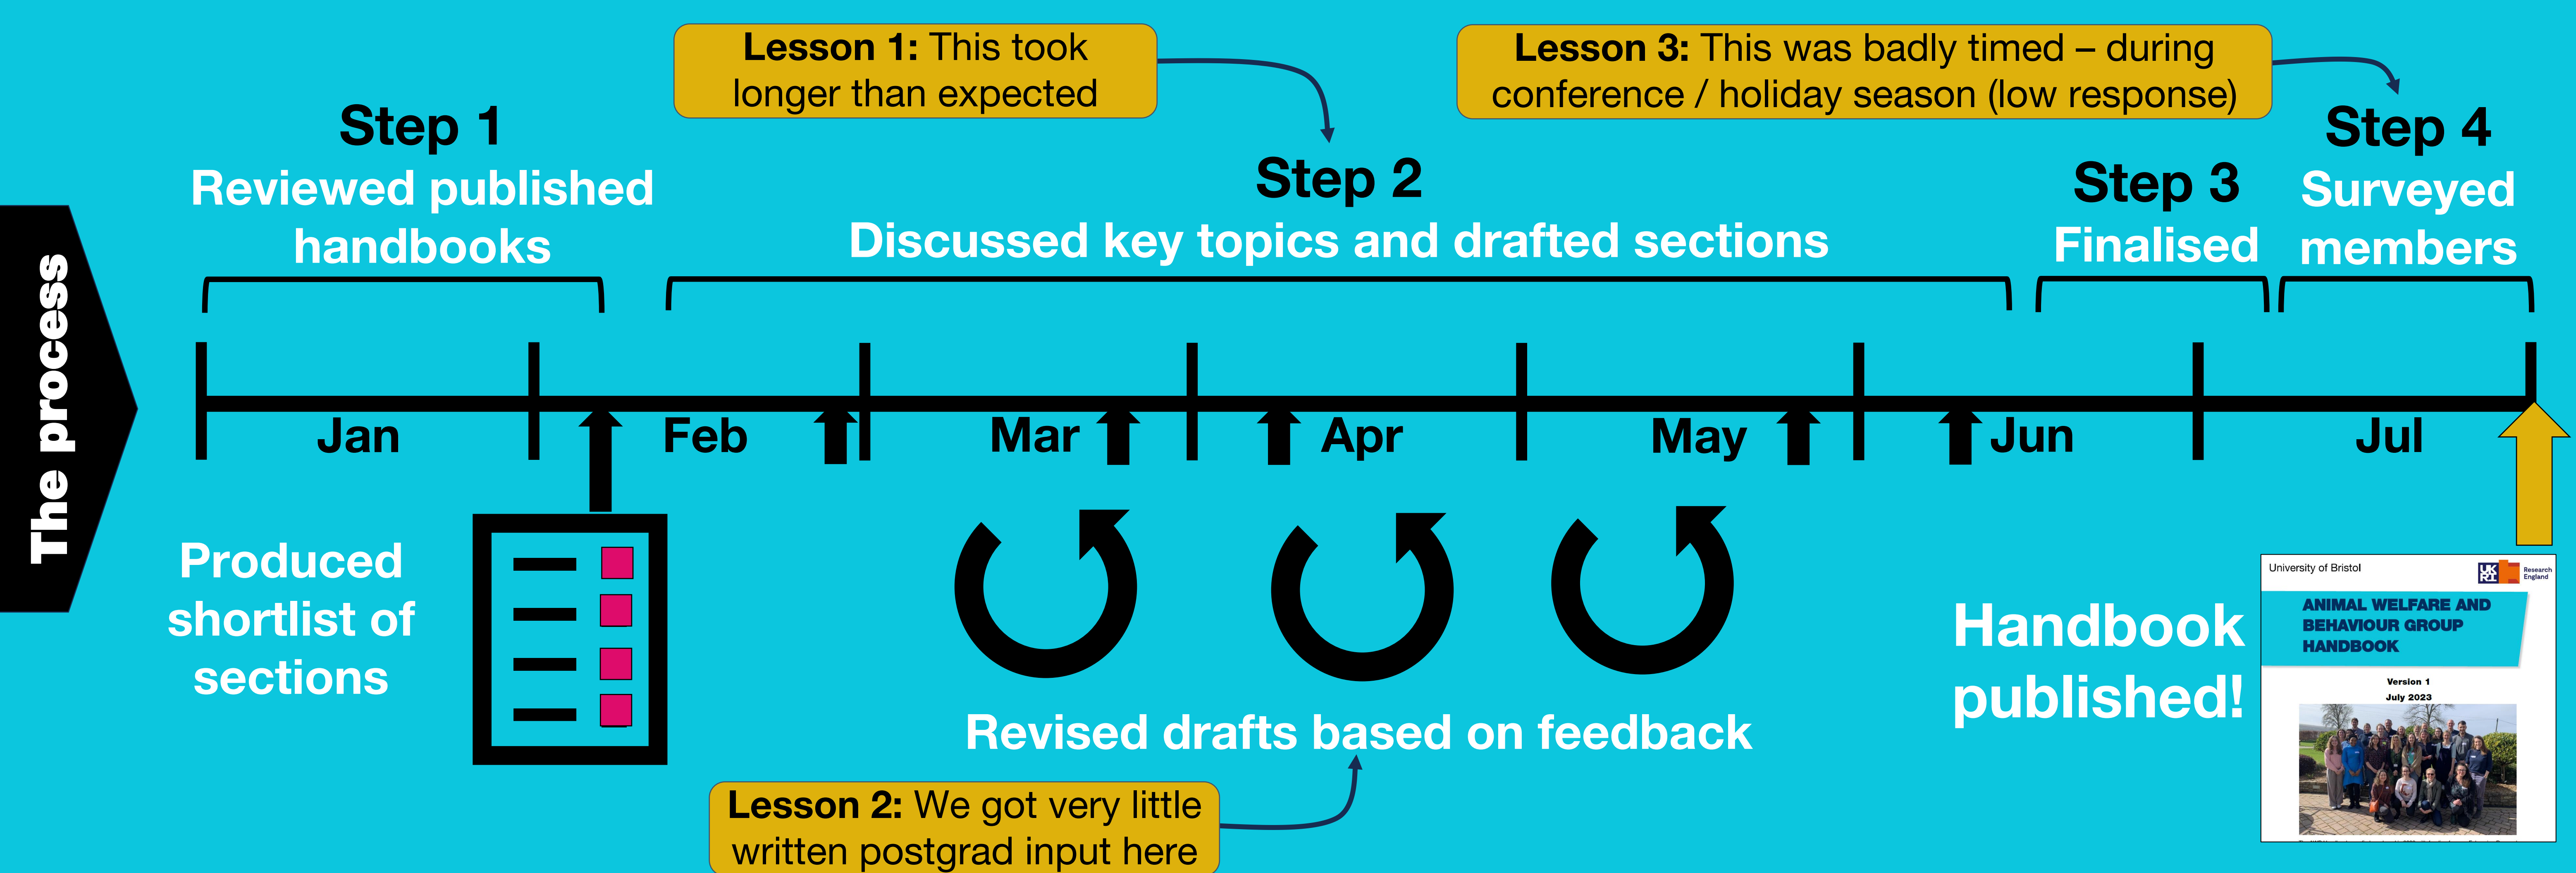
The process

Lesson 1: This took longer than expected

Lesson 3: This was badly timed – during conference / holiday season (low response)

Step 1
Reviewed published handbooks

Step 2
Discussed key topics and drafted sections

Step 3
Finalised

Step 4
Surveyed members

Jan
Feb
Mar
Apr
May
Jun
Jul

Produced shortlist of sections

Revised drafts based on feedback

Handbook published!

University of Bristol
UKRI Research England
ANIMAL WELFARE AND BEHAVIOUR GROUP HANDBOOK
Version 1
July 2023

Lesson 2: We got very little written postgrad input here